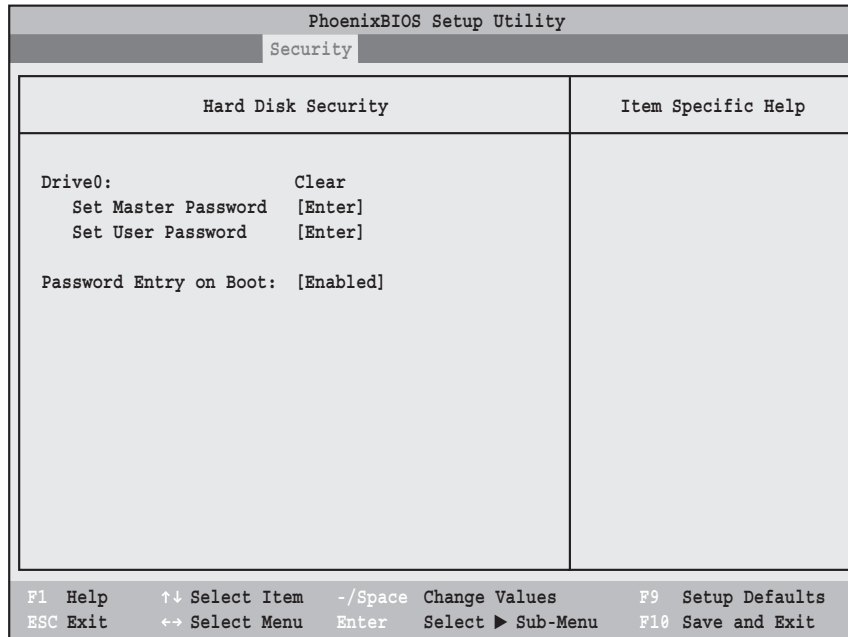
PhoenixBIOS Setup Utility

Security

Hard Disk Security

Item Specific Help

Drive0: Clear
Set Master Password [Enter]
Set User Password [Enter]

Password Entry on Boot: [Enabled]

| F1 Help | ↑↓ Select Item | -/Space Change Values | F9 Setup Defaults |
|---|---|---|---|
| ESC Exit | ↔ Select Menu | Enter Select ▶ Sub-Menu | F10 Save and Exit |